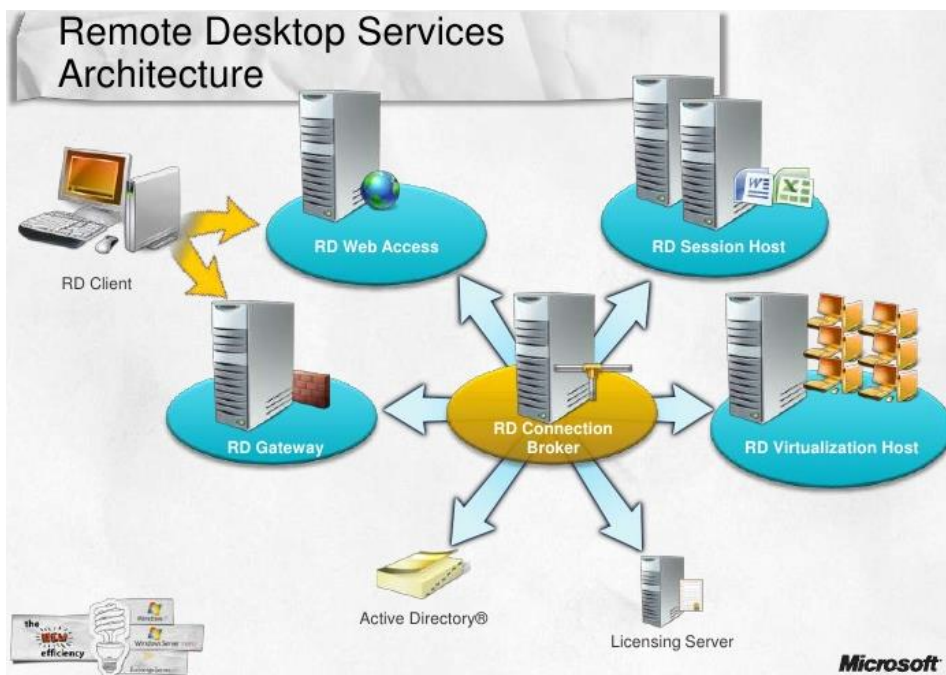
Remote Desktop Services Architecture

RD Web Access

RD Session Host

RD Client

RD Gateway

RD Connection Broker

RD Virtualization Host

Active Directory®

Licensing Server

the NEW efficiency

Microsoft